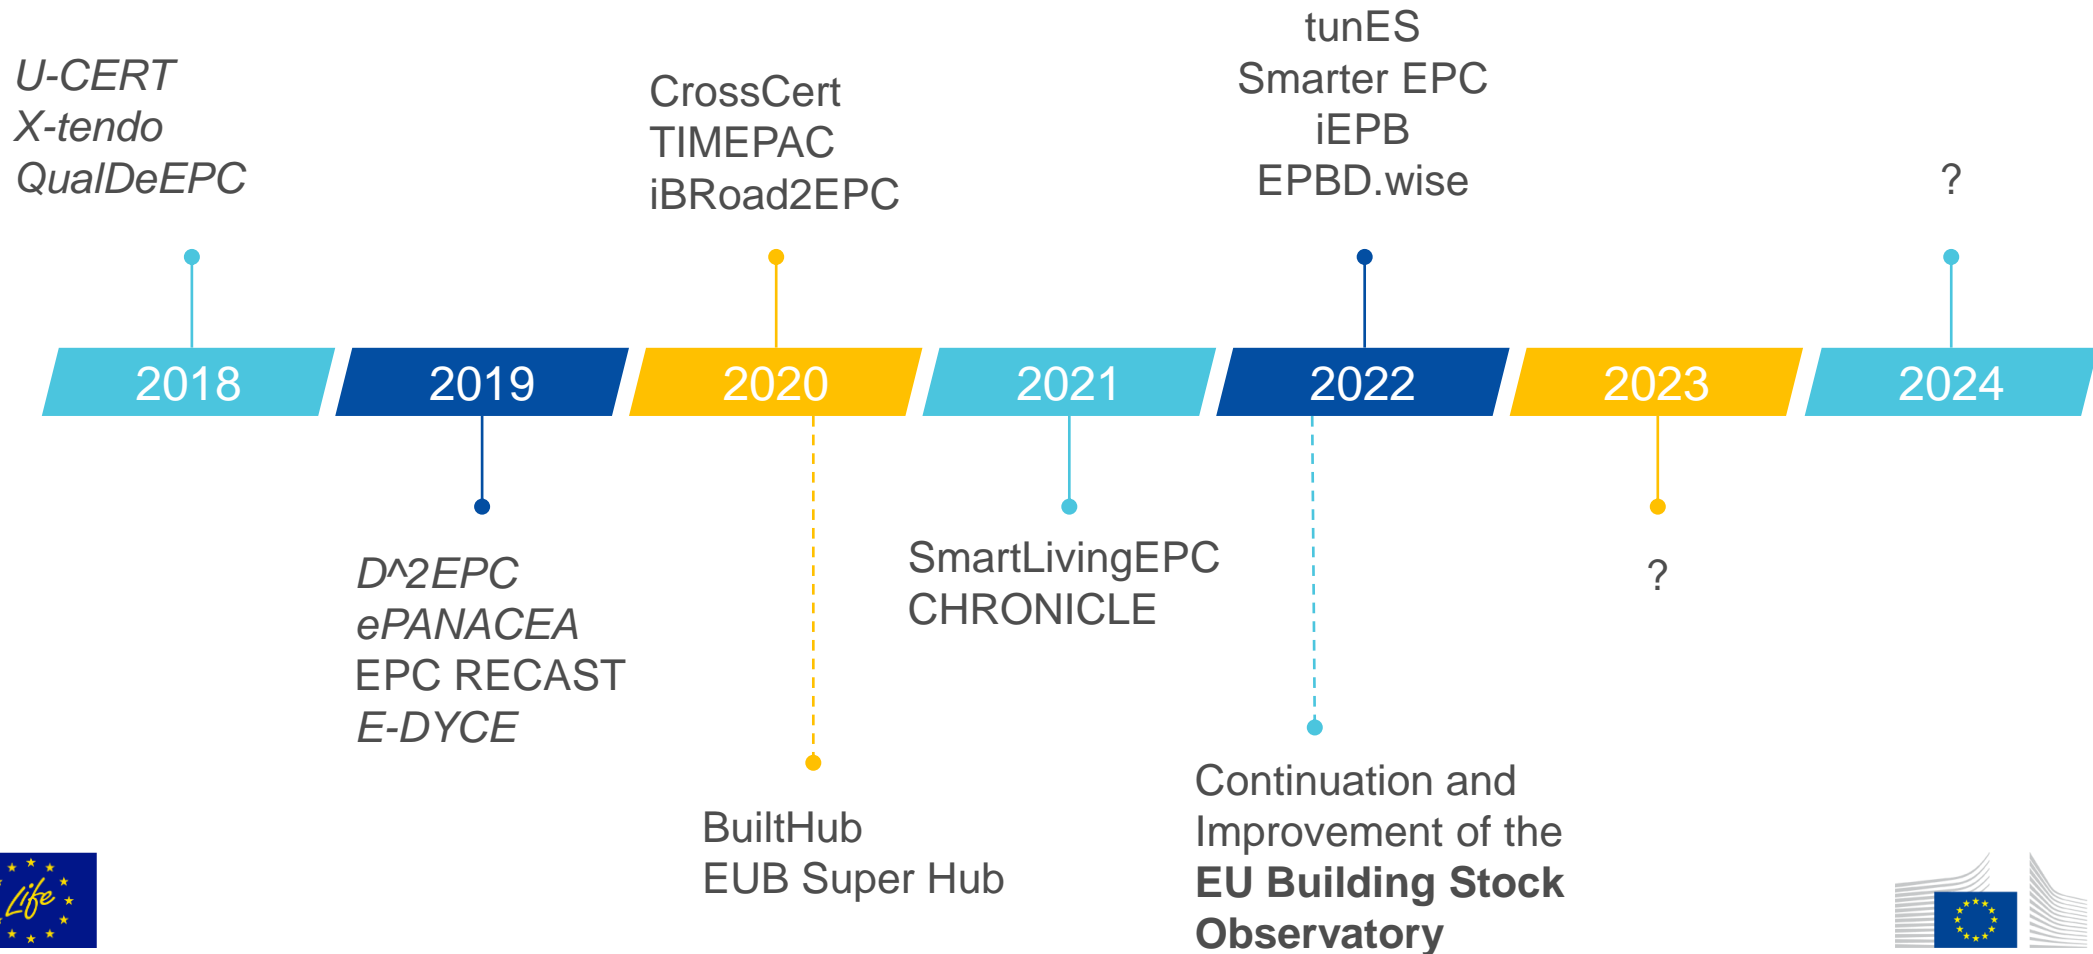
U-CERT
X-tendo
QualDeEPC

CrossCert
TIMEPAC
iBRoad2EPC

tunES
Smarter EPC
iEPB
EPBD.wise

?

2018
2019
2020
2021
2022
2023
2024

D^2EPC
ePANACEA
EPC RECAST
E-DYCE

SmartLivingEPC
CHRONICLE

?

BuiltHub
EUB Super Hub

Continuation and Improvement of the **EU Building Stock Observatory**

Life